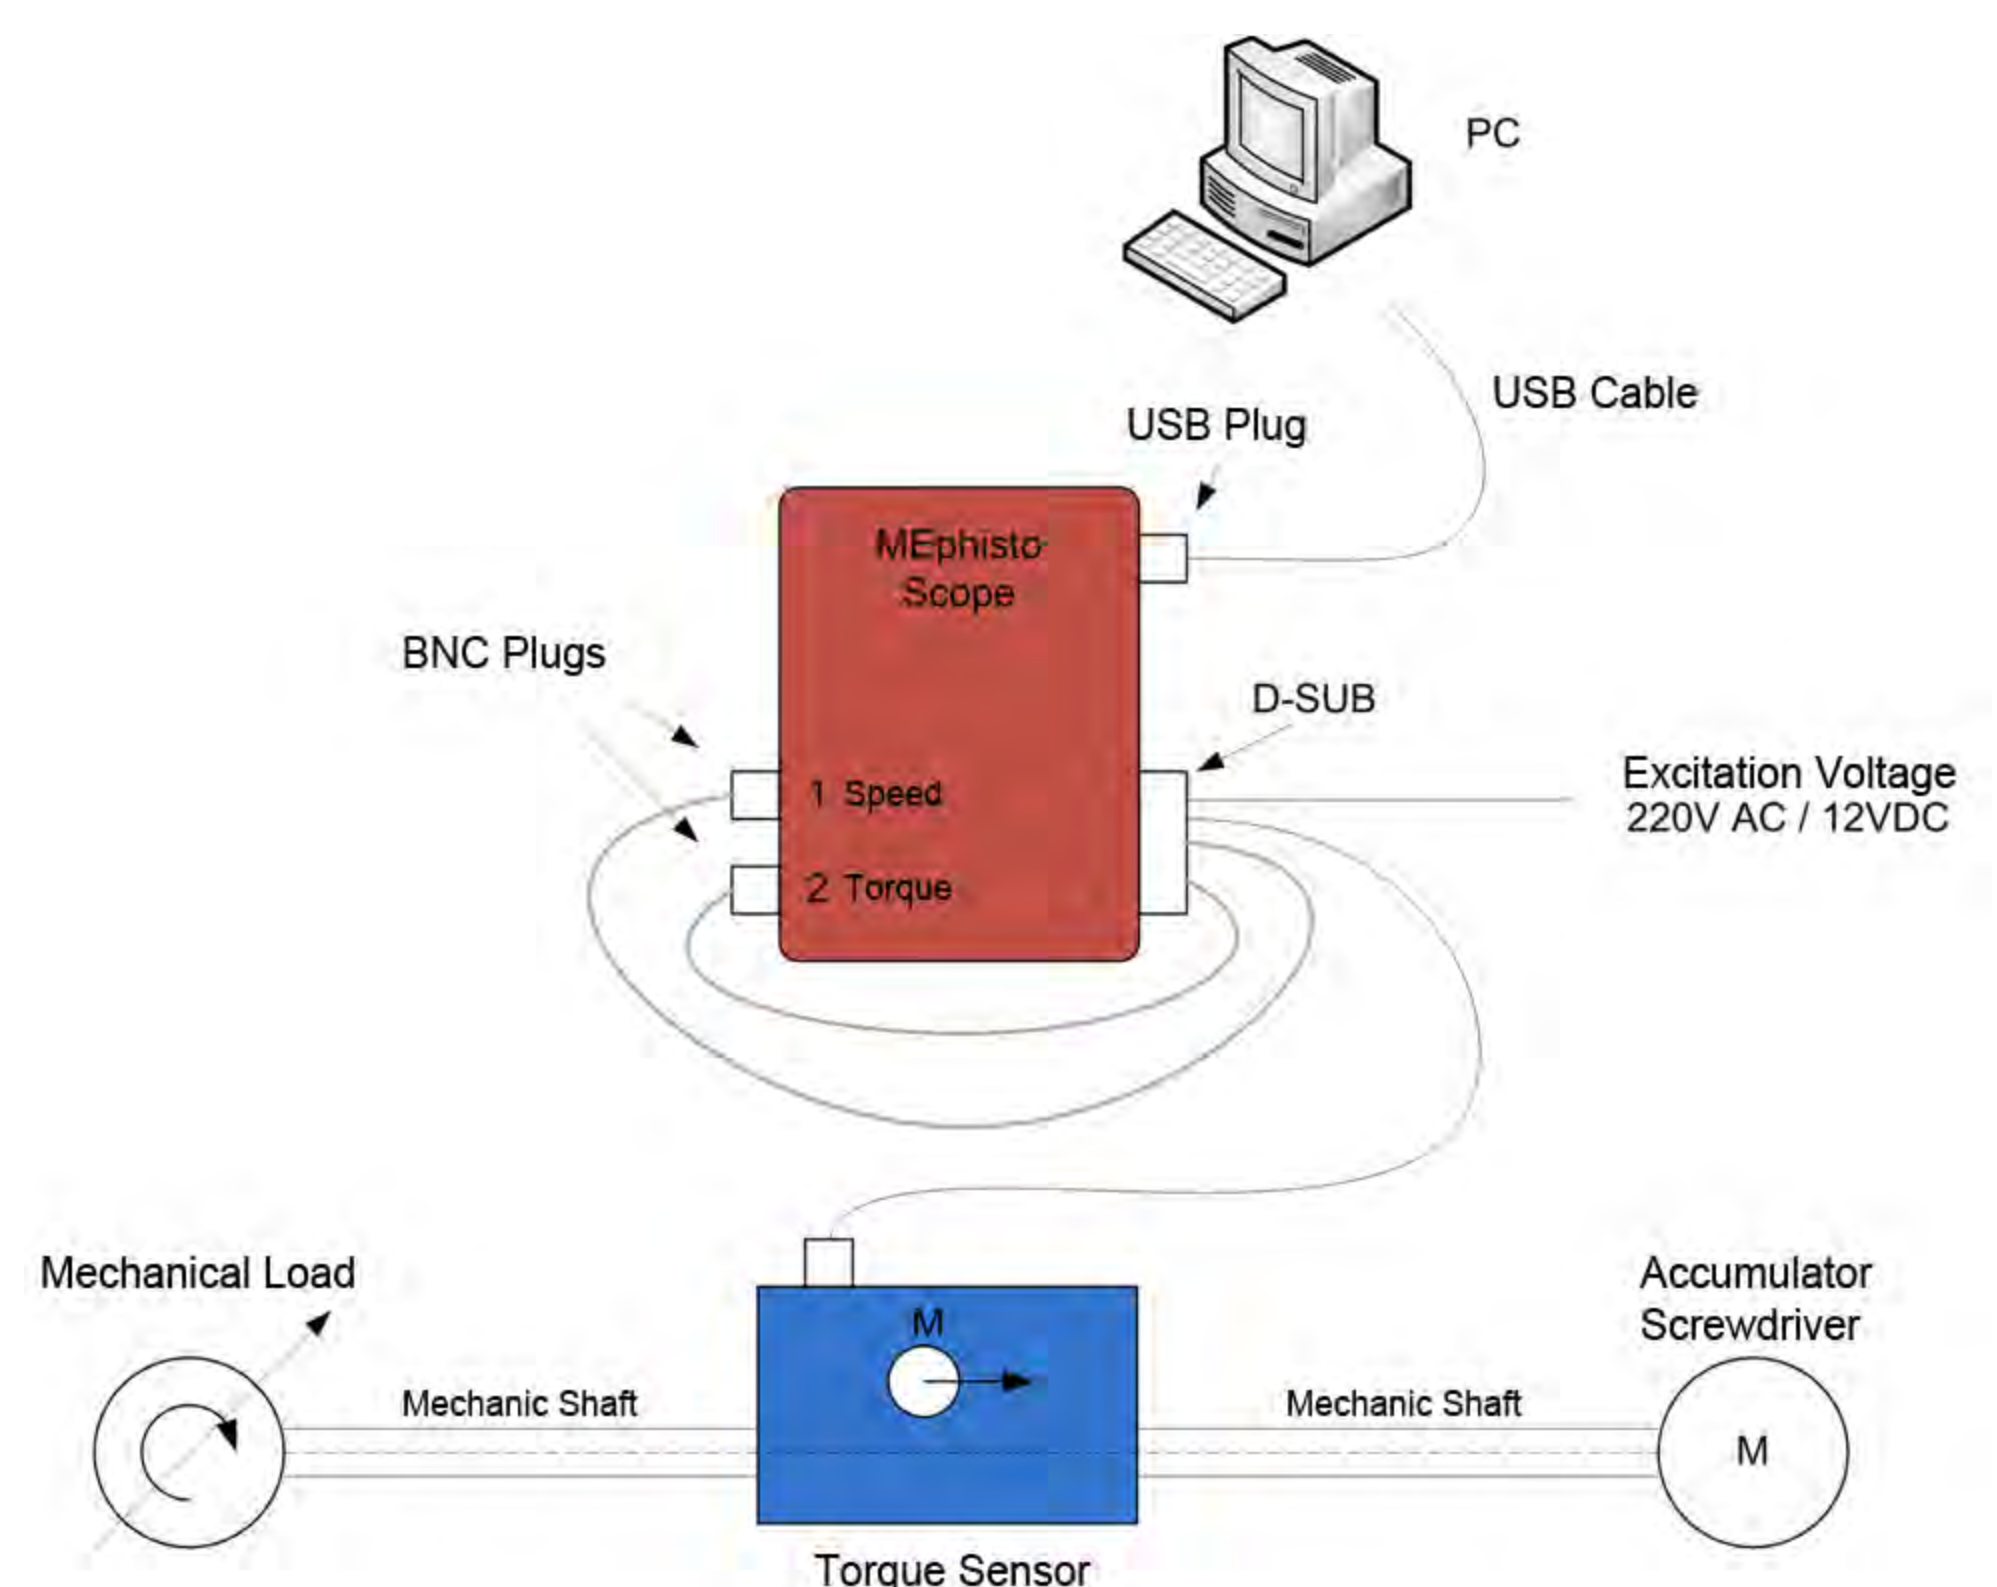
PC

USB Cable

USB Plug

MEphisto Scope

BNC Plugs

D-SUB

1 Speed

2 Torque

Excitation Voltage
220V AC / 12VDC

Mechanical Load

Accumulator Screwdriver

M

Mechanic Shaft

Mechanic Shaft

M

Torque Sensor